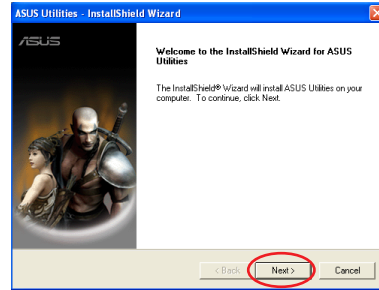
ASUS Utilities - InstallShield Wizard

/ISUS

Welcome to the InstallShield Wizard for ASUS Utilities

The InstallShield® Wizard will install ASUS Utilities on your computer. To continue, click Next.

< Back

Next >

Cancel